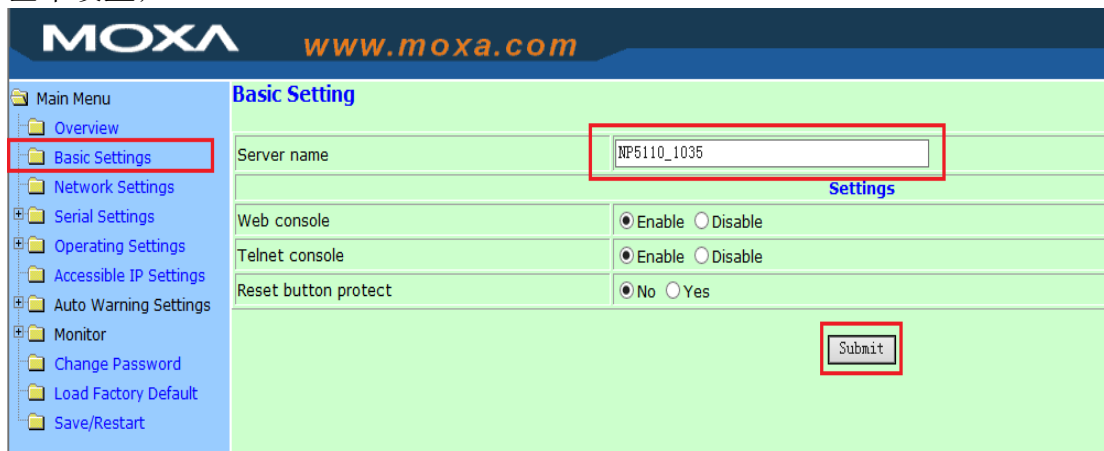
MOXA www.moxa.com

Main Menu
Overview
Basic Settings
Network Settings
Serial Settings
Operating Settings
Accessible IP Settings
Auto Warning Settings
Monitor
Change Password
Load Factory Default
Save/Restart

Basic Setting

| Server name | NP5110_1035 |
|---|---|
| | Settings |
| Web console | Enable Disable |
| Telnet console | Enable Disable |
| Reset button protect | No Yes |

Submit